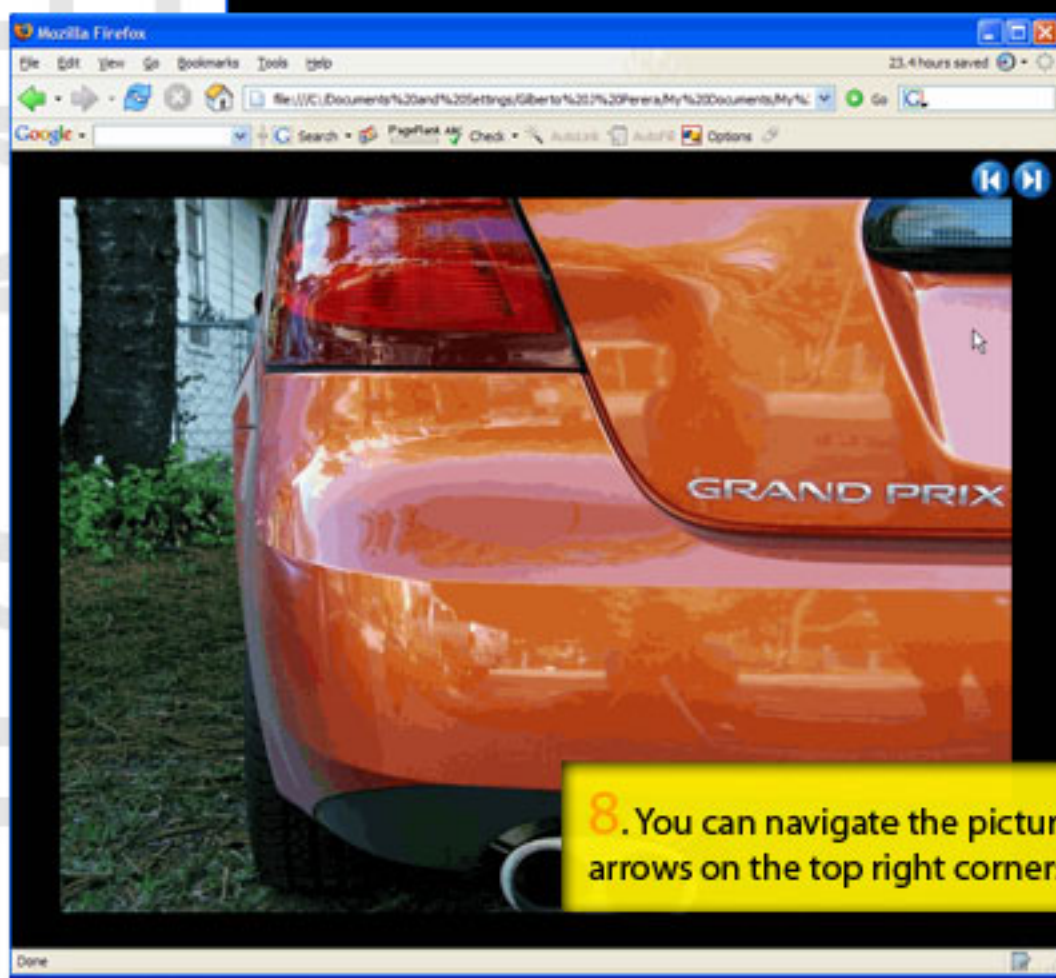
Mozilla Firefox

File Edit View Go Bookmarks Tools Help

23.4 hours saved

file:///C:/Documents%20and%20Settings/Gilberto%20J%20Perera/My%20Documents/My%

Go

Google

Search PageRank Check AutoLink AutoFill Options

GRAND PRIX

8. You can navigate the pictur arrows on the top right corner

Done